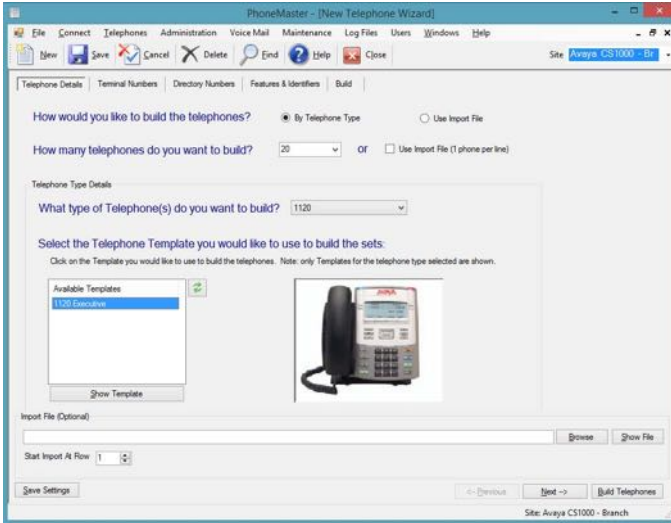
PhoneMaster - [New Telephone Wizard]

File Connect Telephones Administration Voice Mail Maintenance Log Files Users Windows Help

New Save Cancel Delete Find Help Close

Site Avaya CS1000 - Br

Telephone Details | Terminal Numbers | Directory Numbers | Features & Identifiers | Build

How would you like to build the telephones?
By Telephone Type
Use Import File

How many telephones do you want to build? 20 or Use Import File (1 phone per line)

Telephone Type Details

What type of Telephone(s) do you want to build? 1120

Select the Telephone Template you would like to use to build the sets:

Click on the Template you would like to use to build the telephones. Note: only Templates for the telephone type selected are shown.

Available Templates
1120 Executive

Show Template

AVAYA

Import File (Optional)

Browse Show File

Start Import At Row 1

Save Settings

<- Previous Next -> Build Telephones

Site: Avaya CS1000 - Branch